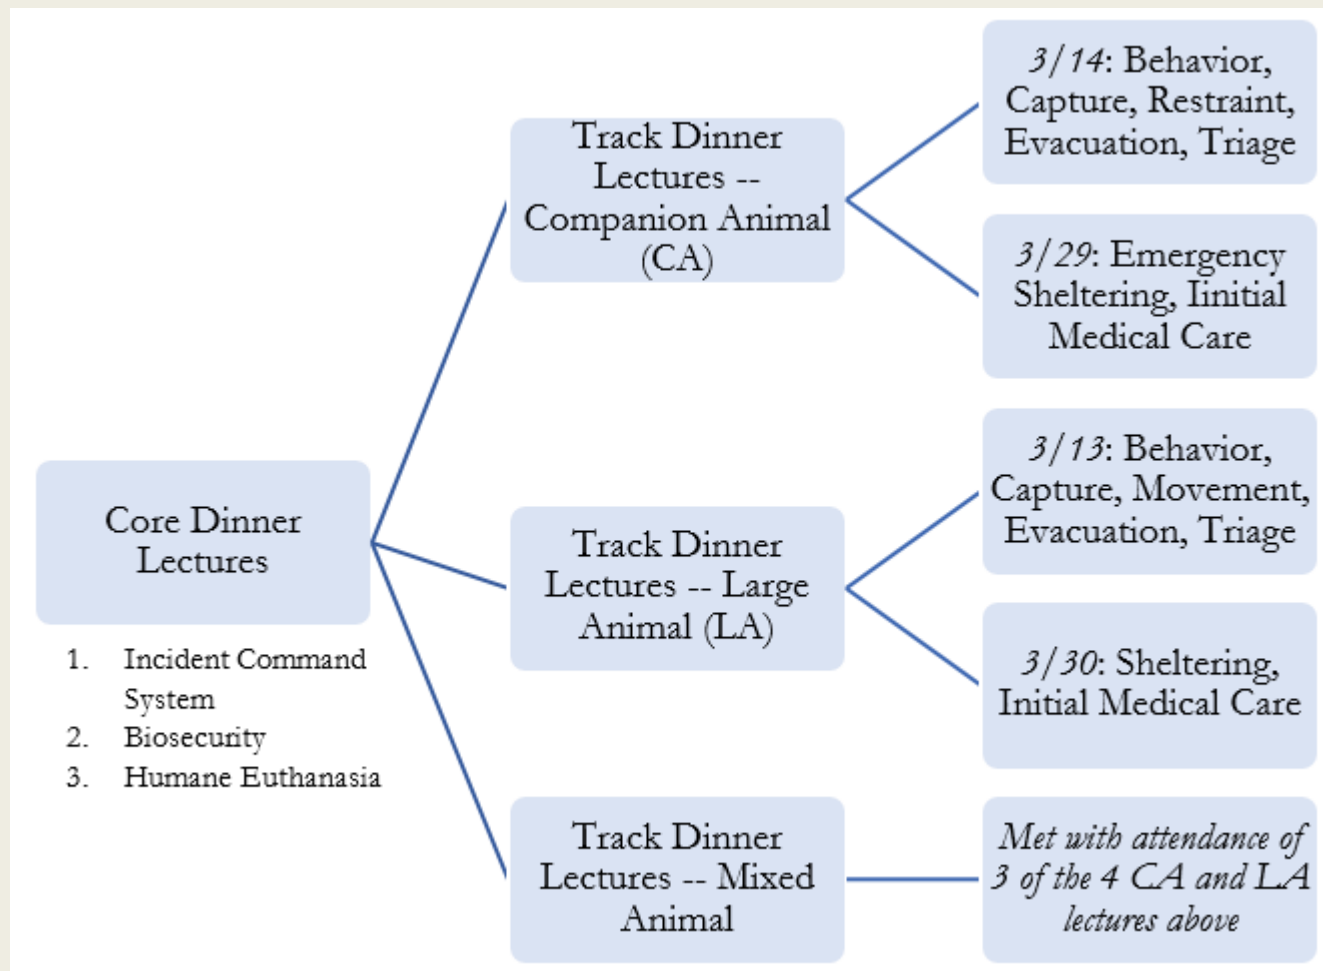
Core Dinner Lectures

1. Incident Command System
2. Biosecurity
3. Humane Euthanasia

Track Dinner Lectures -- Companion Animal (CA)

Track Dinner Lectures -- Large Animal (LA)

Track Dinner Lectures -- Mixed Animal

*3/14*: Behavior, Capture, Restraint, Evacuation, Triage

*3/29*: Emergency Sheltering, Iinitial Medical Care

*3/13*: Behavior, Capture, Movement, Evacuation, Triage

*3/30*: Sheltering, Initial Medical Care

*Met with attendance of 3 of the 4 CA and LA lectures above*